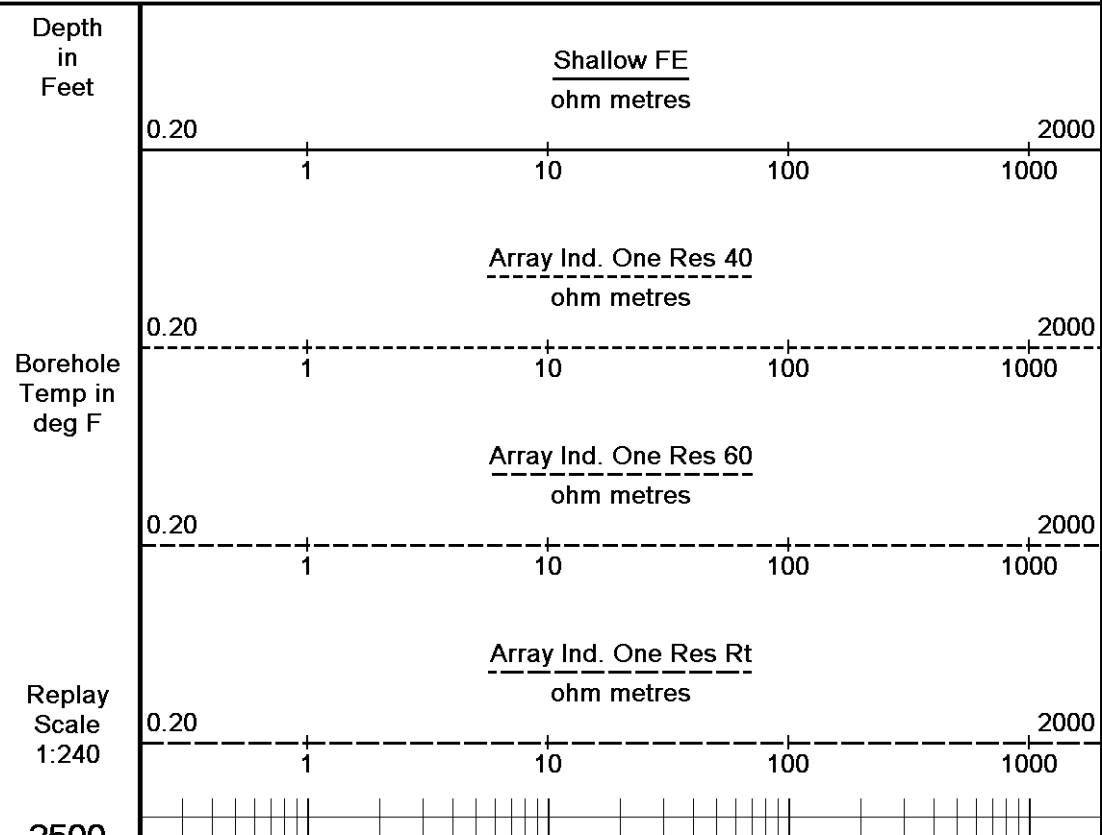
Depth in Feet

Borehole Temp in deg F

Replay Scale 1:240

2500

Shallow FE
ohm metres
0.20 2000
1 10 100 1000

Array Ind. One Res 40
ohm metres
0.20 2000
1 10 100 1000

Array Ind. One Res 60
ohm metres
0.20 2000
1 10 100 1000

Array Ind. One Res Rt
ohm metres
0.20 2000
1 10 100 1000